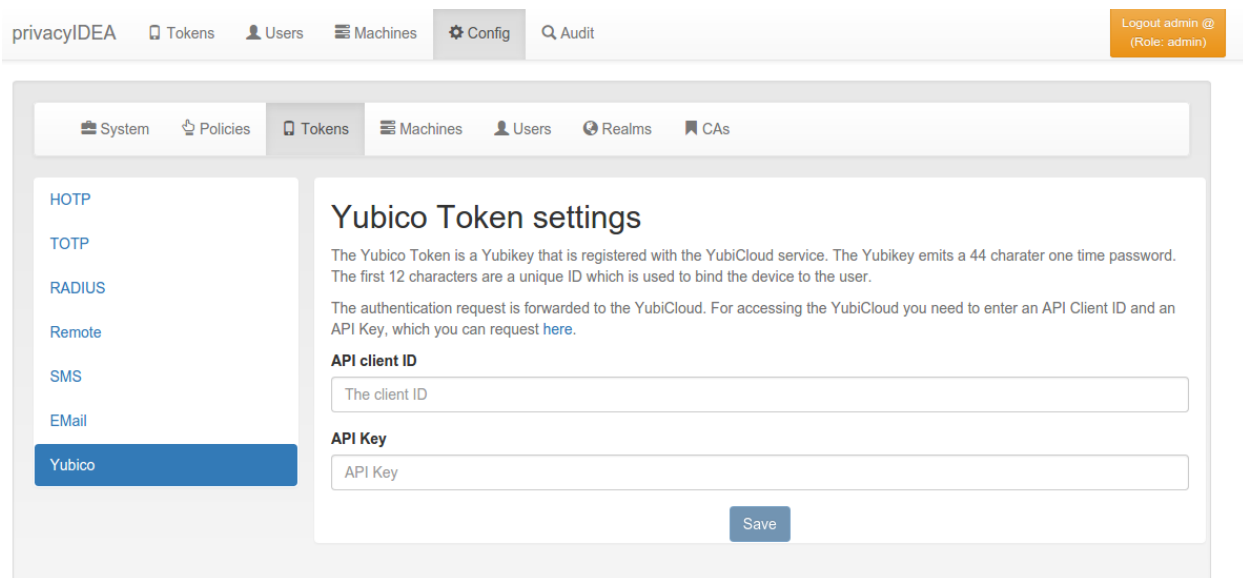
privacyIDEA Tokens Users Machines Config Audit

Logout admin @ (Role: admin)

System Policies Tokens Machines Users Realms CAs

HOTP
TOTP
RADIUS
Remote
SMS
EMail
Yubico

Yubico Token settings

The Yubico Token is a Yubikey that is registered with the YubiCloud service. The Yubikey emits a 44 charater one time password. The first 12 characters are a unique ID which is used to bind the device to the user.

The authentication request is forwarded to the YubiCloud. For accessing the YubiCloud you need to enter an API Client ID and an API Key, which you can request here.

API client ID

The client ID

API Key

API Key

Save